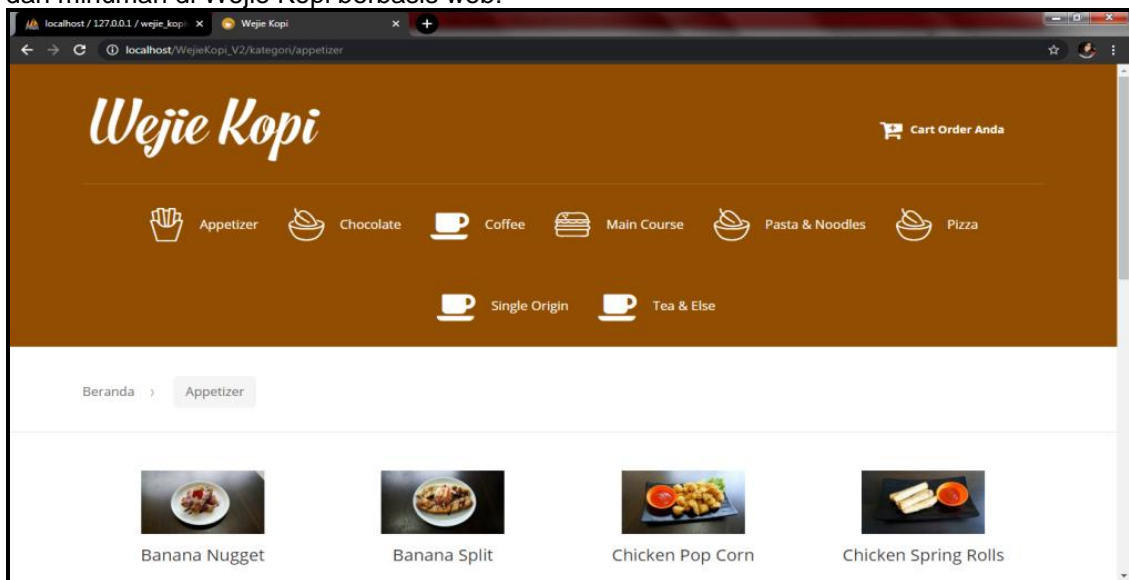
dan minuman di Wejie Kopi berbasis web.

localhost / 127.0.0.1 / wejie_kopi ×
Wejie Kopi ×
localhost/WejieKopi_V2/kategori/appetizer

Wejie Kopi

Cart Order Anda

Appetizer Chocolate Coffee Main Course Pasta & Noodles Pizza

Single Origin Tea & Else

Beranda › Appetizer

Banana Nugget

Banana Split

Chicken Pop Corn

Chicken Spring Rolls